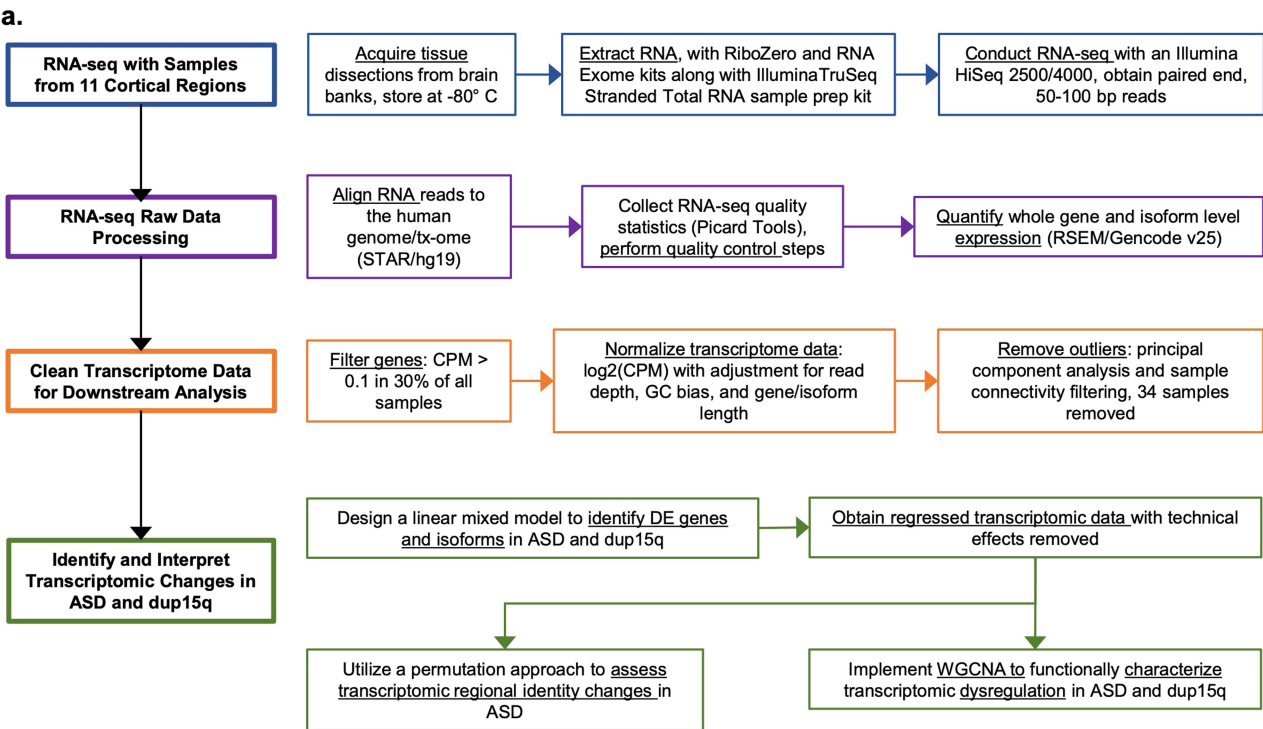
a.

RNA-seq with Samples from 11 Cortical Regions

Acquire tissue dissections from brain banks, store at -80° C

Extract RNA, with RiboZero and RNA Exome kits along with IlluminaTruSeq Stranded Total RNA sample prep kit

Conduct RNA-seq with an Illumina HiSeq 2500/4000, obtain paired end, 50-100 bp reads

RNA-seq Raw Data Processing

Align RNA reads to the human genome/tx-ome (STAR/hg19)

Collect RNA-seq quality statistics (Picard Tools), perform quality control steps

Quantify whole gene and isoform level expression (RSEM/Gencode v25)

Clean Transcriptome Data for Downstream Analysis

Filter genes: CPM > 0.1 in 30% of all samples

Normalize transcriptome data: log2(CPM) with adjustment for read depth, GC bias, and gene/isoform length

Remove outliers: principal component analysis and sample connectivity filtering, 34 samples removed

Identify and Interpret Transcriptomic Changes in ASD and dup15q

Design a linear mixed model to identify DE genes and isoforms in ASD and dup15q

Obtain regressed transcriptomic data with technical effects removed

Utilize a permutation approach to assess transcriptomic regional identity changes in ASD

Implement WGCNA to functionally characterize transcriptomic dysregulation in ASD and dup15q